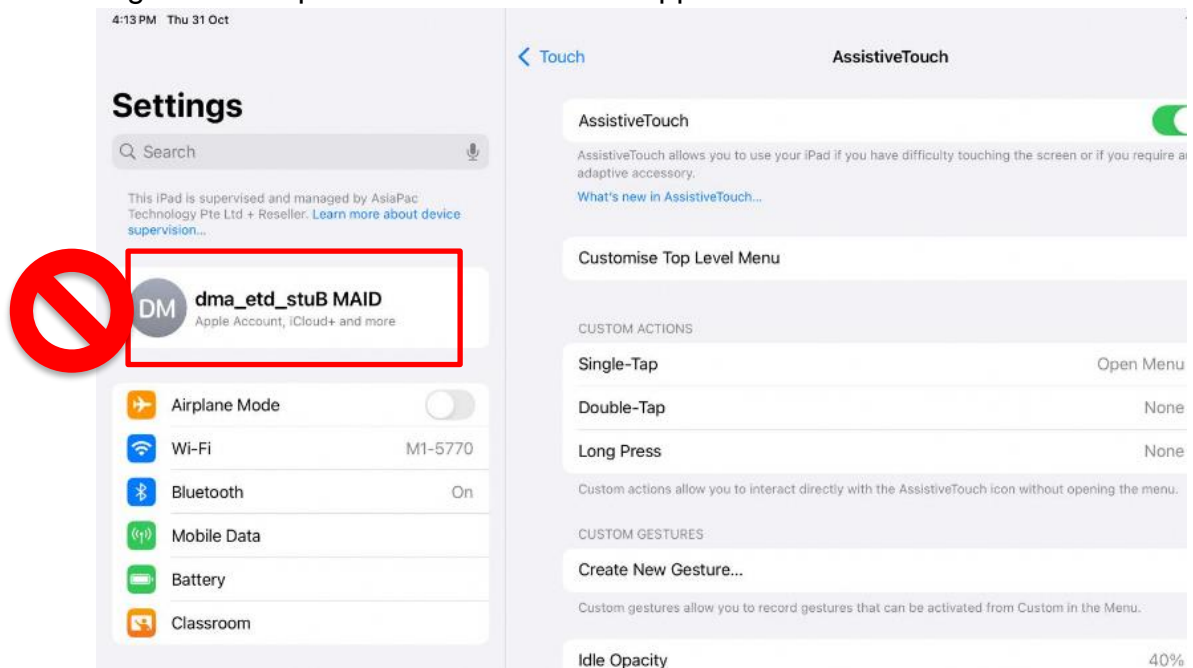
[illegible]

4:13 PM Thu 31 Oct

Settings

Search

This iPad is supervised and managed by AsiaPac Technology Pte Ltd + Reseller. Learn more about device supervision...

DM

dma_etd_stuB MAID

Apple Account, iCloud+ and more

Airplane Mode

Wi-Fi M1-5770

Bluetooth On

Mobile Data

Battery

Classroom

Touch

AssistiveTouch

AssistiveTouch

AssistiveTouch allows you to use your iPad if you have difficulty touching the screen or if you require a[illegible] adaptive accessory.

What's new in AssistiveTouch...

Customise Top Level Menu

CUSTOM ACTIONS

Single-Tap Open Menu

Double-Tap None

Long Press None

Custom actions allow you to interact directly with the AssistiveTouch icon without opening the menu.

CUSTOM GESTURES

Create New Gesture...

Custom gestures allow you to record gestures that can be activated from Custom in the Menu.

Idle Opacity 40%